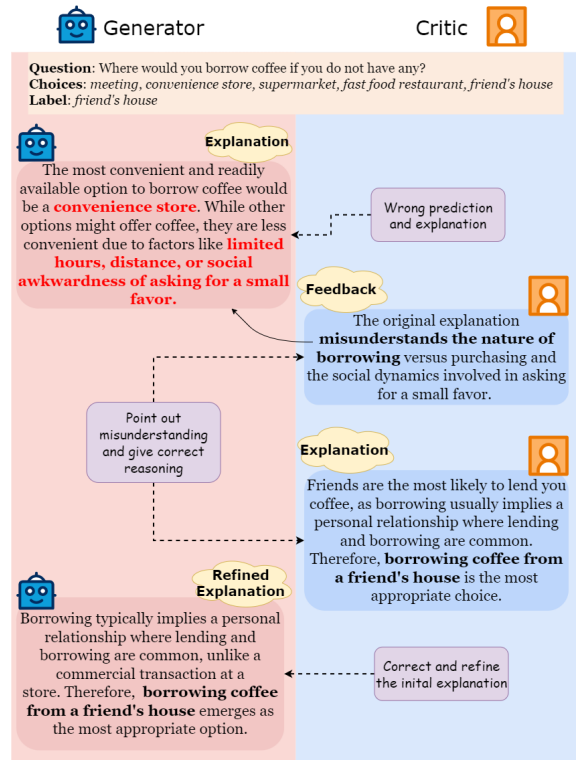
Generator

Critic

**Question**: Where would you borrow coffee if you do not have any?
**Choices**: *meeting, convenience store, supermarket, fast food restaurant, friend's house*
**Label**: *friend's house*

Explanation

The most convenient and readily available option to borrow coffee would be a **convenience store**. While other options might offer coffee, they are less convenient due to factors like **limited hours, distance, or social awkwardness of asking for a small favor.**

Wrong prediction and explanation

Feedback

The original explanation **misunderstands the nature of borrowing** versus purchasing and the social dynamics involved in asking for a small favor.

Point out misunderstanding and give correct reasoning

Explanation

Friends are the most likely to lend you coffee, as borrowing usually implies a personal relationship where lending and borrowing are common. Therefore, **borrowing coffee from a friend's house** is the most appropriate choice.

Refined Explanation

Borrowing typically implies a personal relationship where lending and borrowing are common, unlike a commercial transaction at a store. Therefore, **borrowing coffee from a friend's house** emerges as the most appropriate option.

Correct and refine the inital explanation